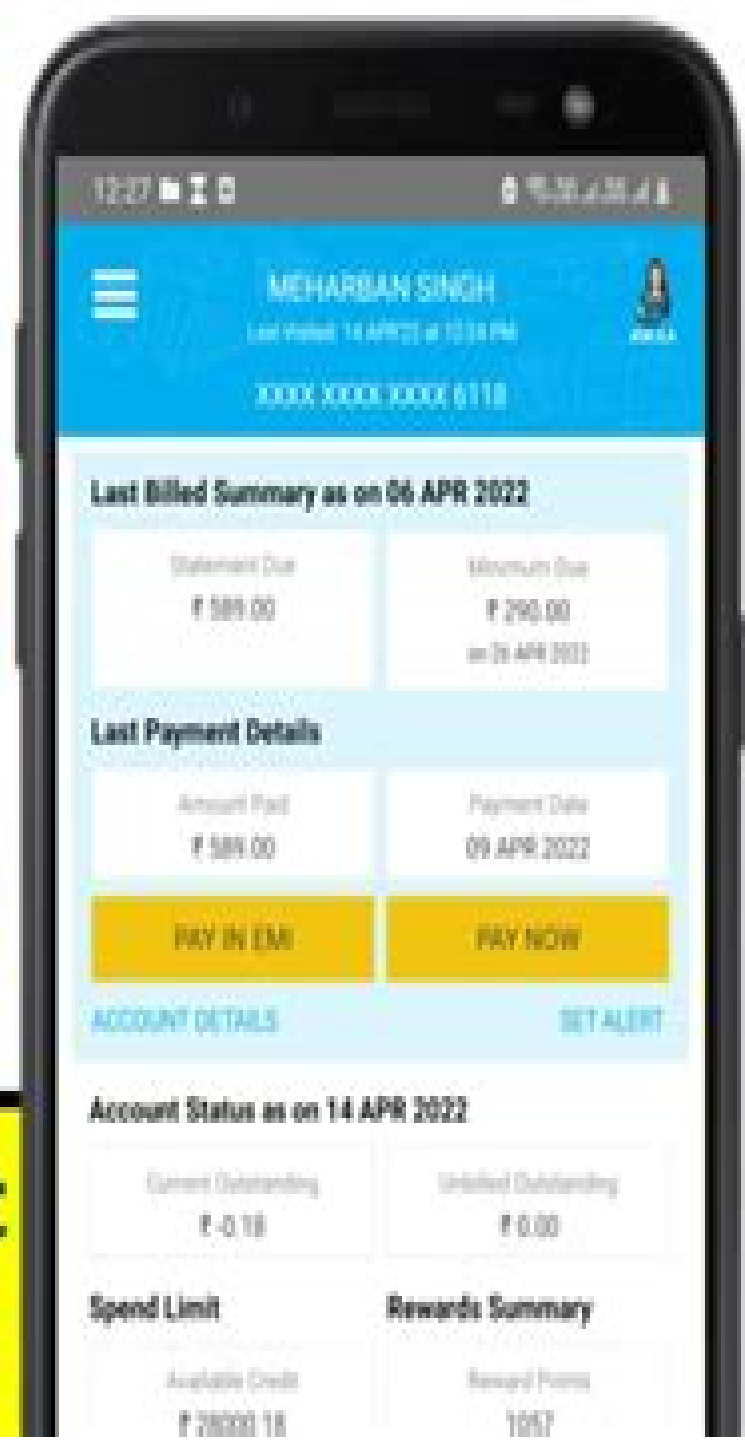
12:27

MEHARBAN SINGH
Last Visited: 14 APR'22 at 12:24 PM

XXXX XXXX XXXX 6118

Last Billed Summary as on 06 APR 2022

Statement Due
₹ 589.00

Minimum Due
₹ 290.00
on 26 APR 2022

Last Payment Details

Amount Paid
₹ 589.00

Payment Date
09 APR 2022

PAY IN EMI

PAY NOW

ACCOUNT DETAILS

SET ALERT

Account Status as on 14 APR 2022

Current Outstanding
₹ -0.18

Unbilled Outstanding
₹ 0.00

Spend Limit

Rewards Summary

Available Credit
₹ 28000.18

Reward Points
1057